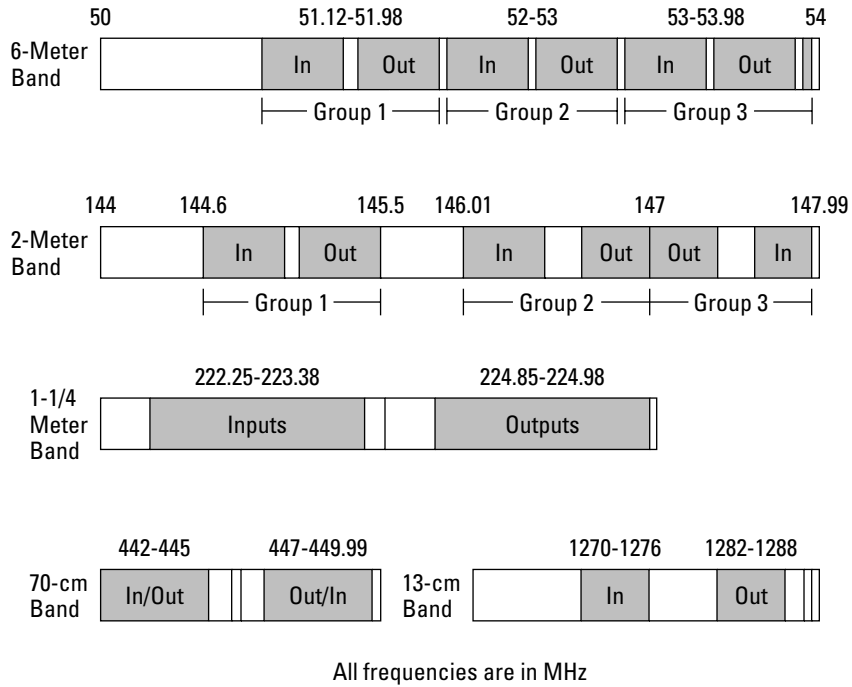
50
51.12-51.98
52-53
53-53.98
54
6-Meter Band
In
Out
In
Out
In
Out
Group 1
Group 2
Group 3

144
144.6
145.5
146.01
147
147.99
2-Meter Band
In
Out
In
Out
Out
In
Group 1
Group 2
Group 3

222.25-223.38
224.85-224.98
1-1/4 Meter Band
Inputs
Outputs

442-445
447-449.99
70-cm Band
In/Out
Out/In

1270-1276
1282-1288
13-cm Band
In
Out

All frequencies are in MHz